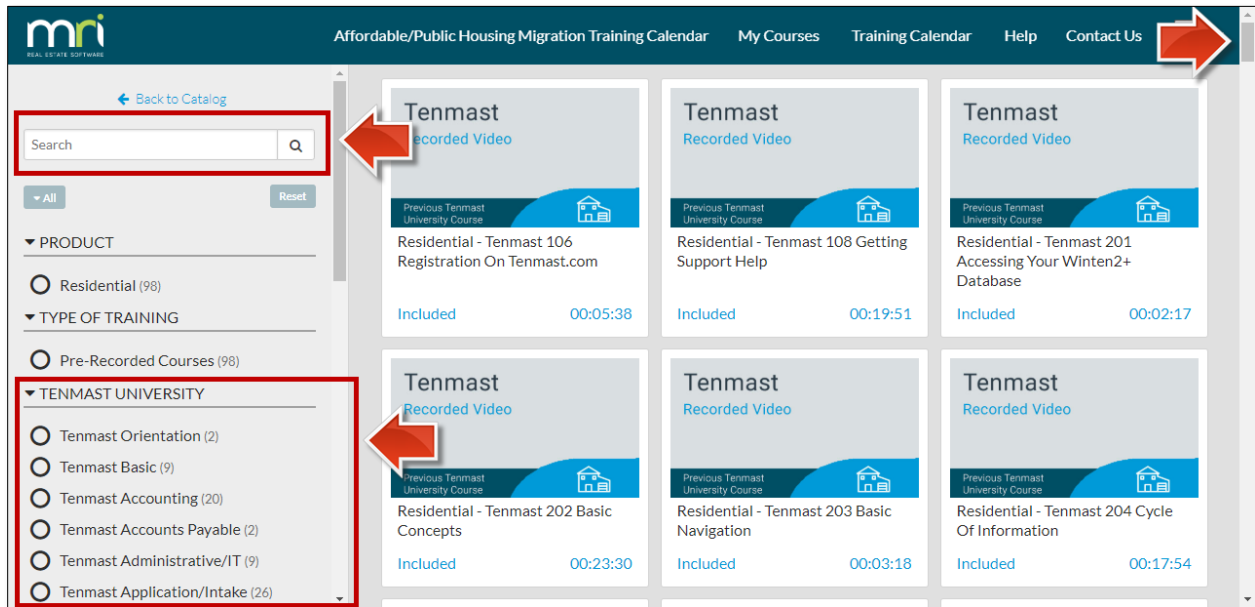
mri
REAL ESTATE SOFTWARE

Affordable/Public Housing Migration Training Calendar My Courses Training Calendar Help Contact Us

Back to Catalog

Search

All Reset

PRODUCT

Residential (98)

TYPE OF TRAINING

Pre-Recorded Courses (98)

TENMAST UNIVERSITY

Tenmast Orientation (2)
Tenmast Basic (9)
Tenmast Accounting (20)
Tenmast Accounts Payable (2)
Tenmast Administrative/IT (9)
Tenmast Application/Intake (26)

Tenmast
Recorded Video
Previous Tenmast University Course
Residential - Tenmast 106 Registration On Tenmast.com
Included 00:05:38

Tenmast
Recorded Video
Previous Tenmast University Course
Residential - Tenmast 108 Getting Support Help
Included 00:19:51

Tenmast
Recorded Video
Previous Tenmast University Course
Residential - Tenmast 201 Accessing Your Winten2+ Database
Included 00:02:17

Tenmast
Recorded Video
Previous Tenmast University Course
Residential - Tenmast 202 Basic Concepts
Included 00:23:30

Tenmast
Recorded Video
Previous Tenmast University Course
Residential - Tenmast 203 Basic Navigation
Included 00:03:18

Tenmast
Recorded Video
Previous Tenmast University Course
Residential - Tenmast 204 Cycle Of Information
Included 00:17:54